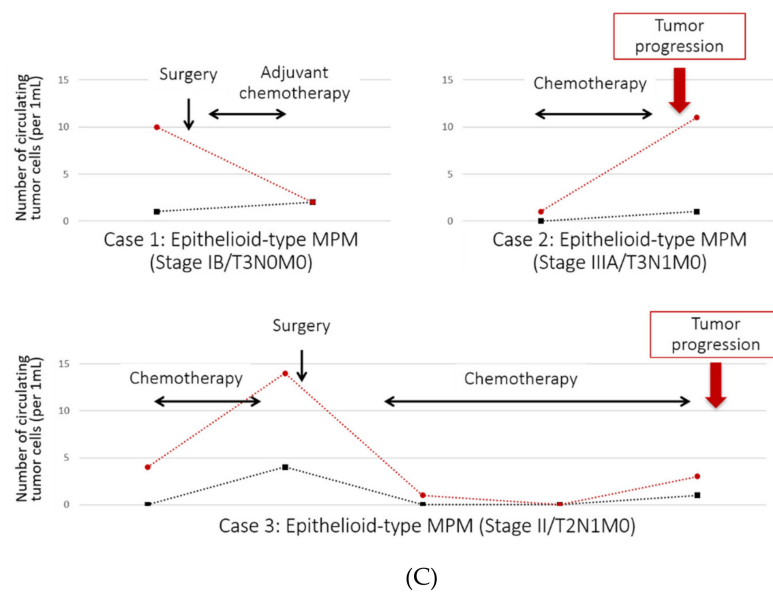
Tumor progression

Number of circulating tumor cells (per 1mL)

15
10
5
0

Surgery

Adjuvant chemotherapy

Case 1: Epithelioid-type MPM (Stage IB/T3N0M0)

15
10
5
0

Chemotherapy

Case 2: Epithelioid-type MPM (Stage IIIA/T3N1M0)

Surgery

Tumor progression

Number of circulating tumor cells (per 1mL)

15
10
5
0

Chemotherapy

Chemotherapy

Case 3: Epithelioid-type MPM (Stage II/T2N1M0)

(C)